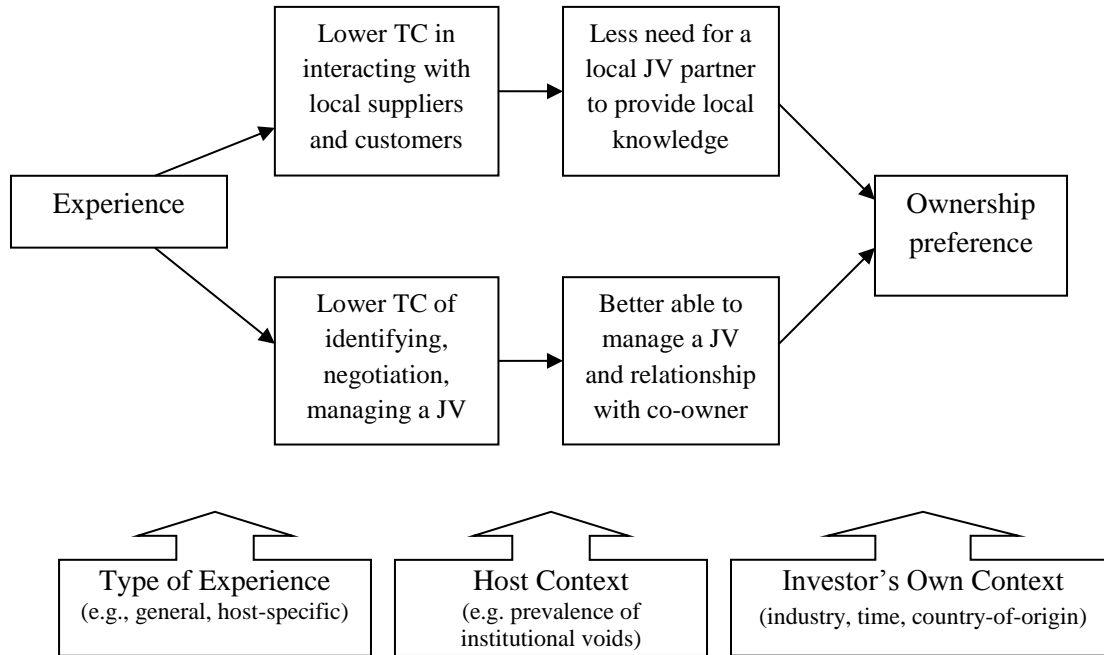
Experience

Lower TC in interacting with local suppliers and customers

Less need for a local JV partner to provide local knowledge

Lower TC of identifying, negotiation, managing a JV

Better able to manage a JV and relationship with co-owner

Ownership preference

Type of Experience
(e.g., general, host-specific)

Host Context
(e.g. prevalence of institutional voids)

Investor's Own Context
(industry, time, country-of-origin)